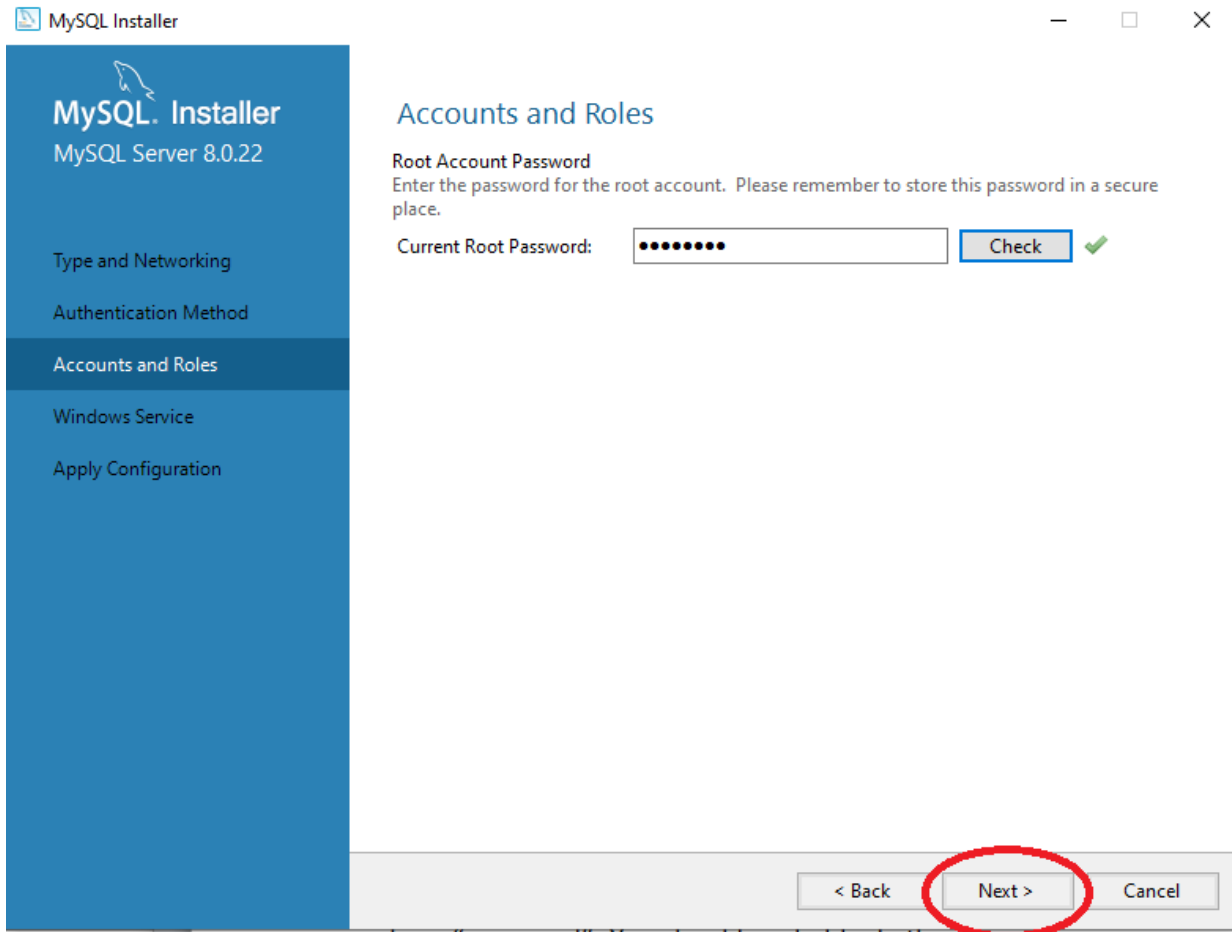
MySQL Installer

MySQL. Installer
MySQL Server 8.0.22

Type and Networking
Authentication Method
Accounts and Roles
Windows Service
Apply Configuration

Accounts and Roles

Root Account Password
Enter the password for the root account. Please remember to store this password in a secure place.

Current Root Password: ●●●●●●●● Check

< Back Next > Cancel